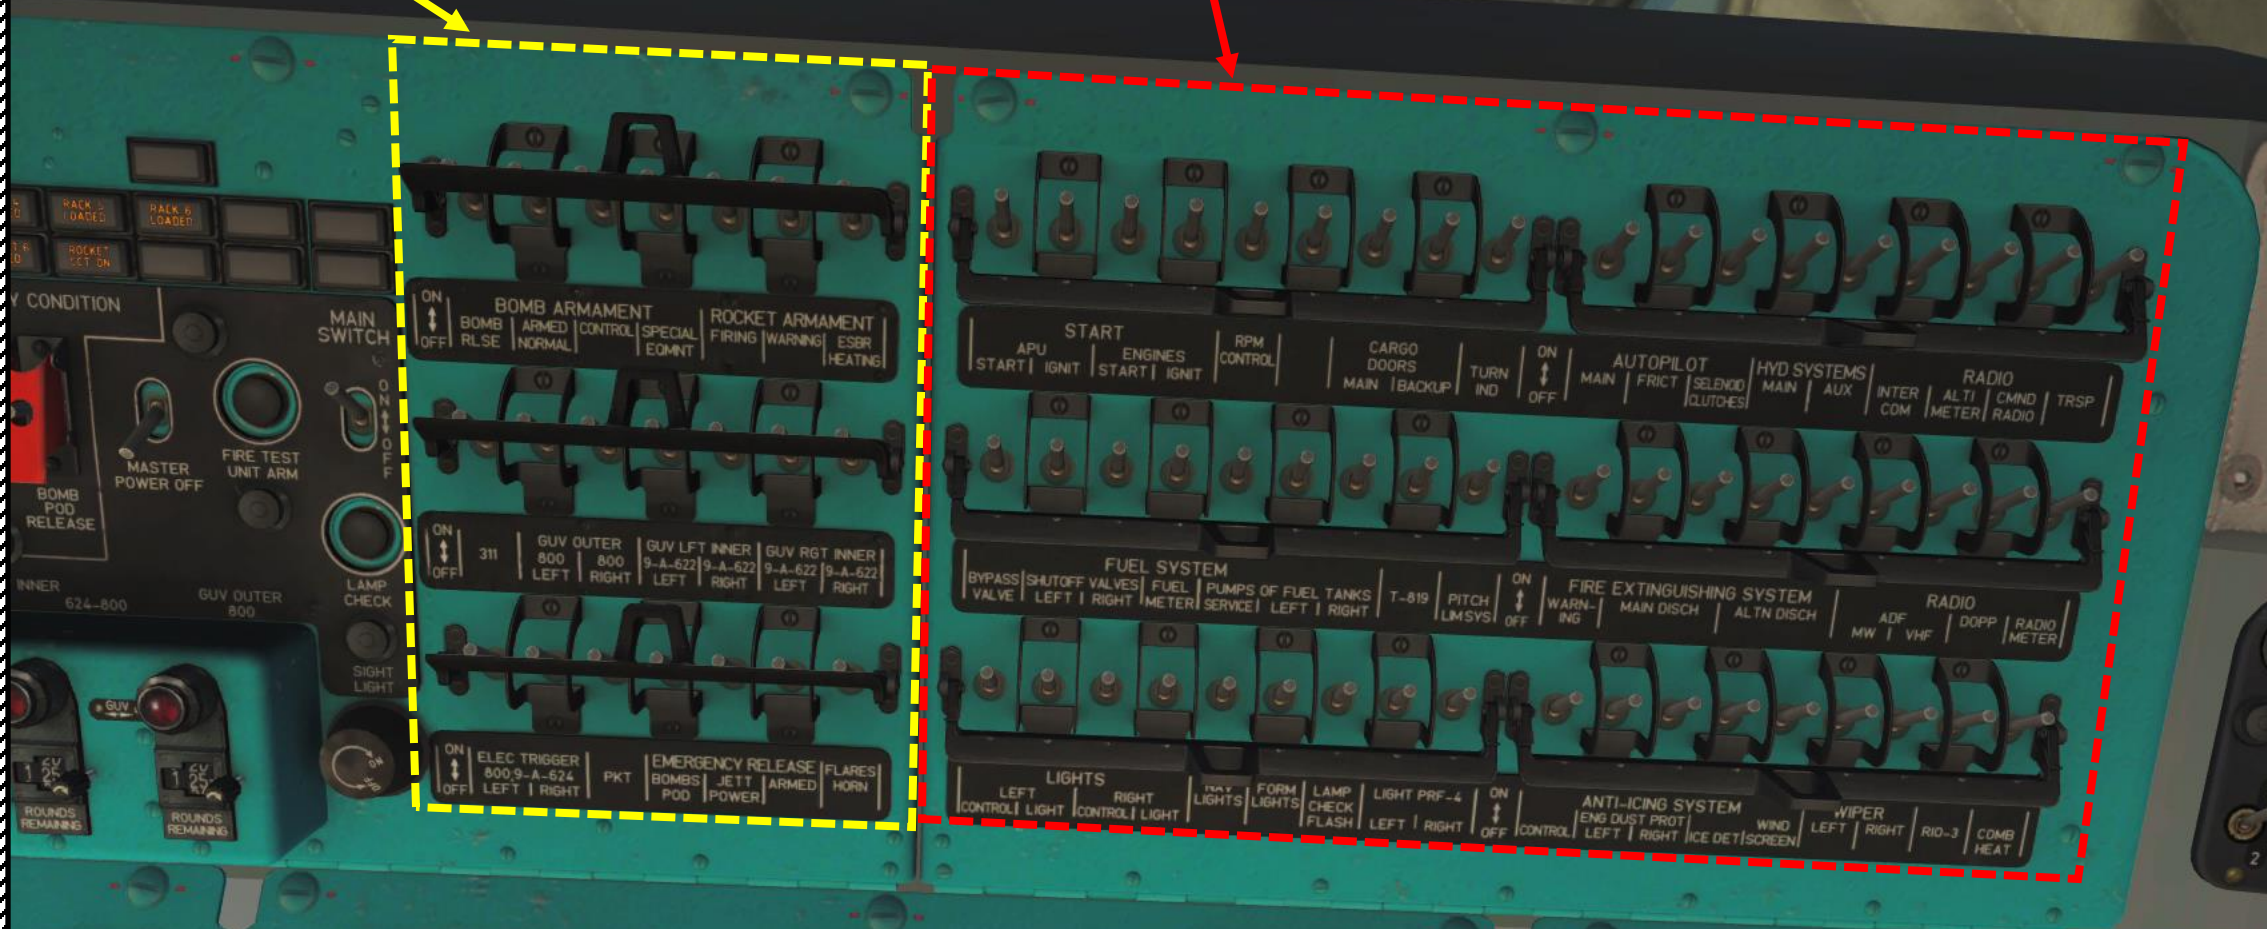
RACK 5 LOADED
RACK 6 LOADED
ROCKET SET ON

CONDITION
MAIN SWITCH
ON OFF
MASTER POWER OFF
FIRE TEST UNIT ARM
BOMB POD RELEASE
LAMP CHECK
SIGHT LIGHT
INNER 624-800
GUV OUTER 800
GUV
ROUNDS REMAINING
ROUNDS REMAINING
ON OFF

ON OFF
BOMB ARMAMENT
BOMB RLSE
ARMED NORMAL
CONTROL
SPECIAL EQMNT
ROCKET ARMAMENT
FIRING
WARNING
ESBR HEATING

ON OFF
311
GUV OUTER
800 LEFT
800 RIGHT
GUV LFT INNER
9-A-622 LEFT
9-A-622 RIGHT
GUV RGT INNER
9-A-622 LEFT
9-A-622 RIGHT

ON OFF
ELEC TRIGGER
800 9-A-624
LEFT
RIGHT
PKT
EMERGENCY RELEASE
BOMBS POD
JETT POWER
ARMED
FLARES HORN

START
APU
START
IGNIT
ENGINES
START
IGNIT
RPM CONTROL
CARGO DOORS
MAIN
BACKUP
TURN IND
ON OFF
AUTOPILOT
MAIN
FRICT
SELENOID CLUTCHES
HYD SYSTEMS
MAIN
AUX
RADIO
INTER COM
ALTI METER
CMND RADIO
TRSP

FUEL SYSTEM
BYPASS VALVE
SHUTOFF VALVES
LEFT
RIGHT
FUEL METER
PUMPS OF FUEL TANKS
SERVICE
LEFT
RIGHT
T-819
PITCH LIM SYS
ON OFF
FIRE EXTINGUISHING SYSTEM
WARN-ING
MAIN DISCH
ALTN DISCH
RADIO
ADF
MW
VHF
DOPP
RADIO METER

LIGHTS
LEFT
CONTROL
LIGHT
RIGHT
CONTROL
LIGHT
NAV LIGHTS
FORM LIGHTS
LAMP CHECK FLASH
LIGHT PRF-4
LEFT
RIGHT
ON OFF
ANTI-ICING SYSTEM
CONTROL
ENG DUST PROT
LEFT
RIGHT
ICE DET
WIND SCREEN
WIPER
LEFT
RIGHT
RIO-3
COMB HEAT